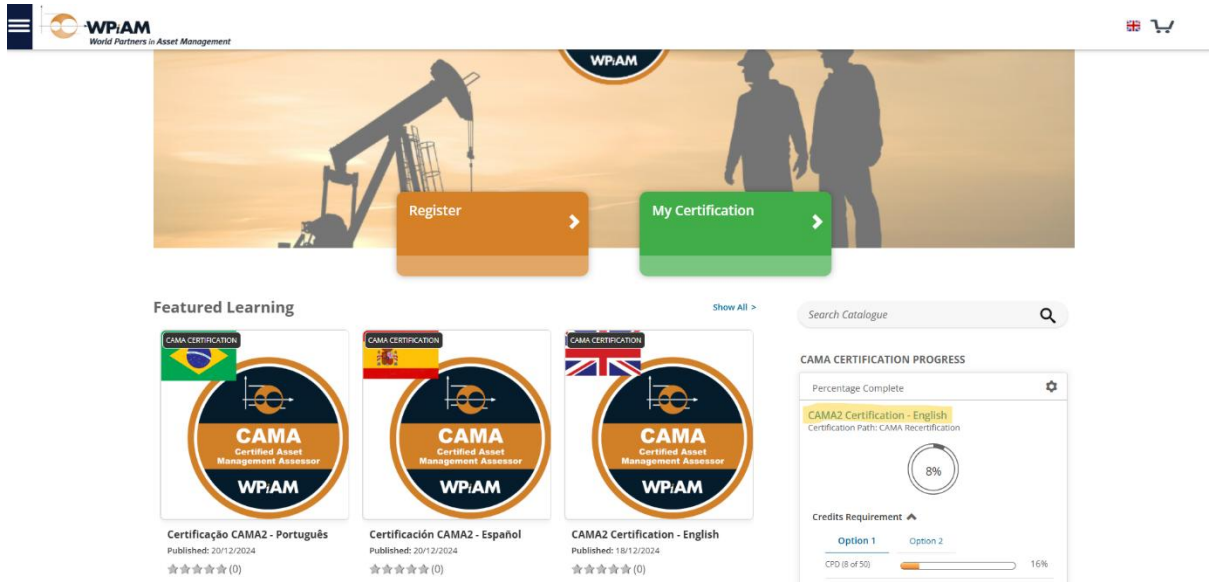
WPiAM
World Partners in Asset Management

WPiAM

Register

My Certification

Featured Learning

Show All >

CAMA CERTIFICATION
CAMA
Certified Asset Management Assessor
WPiAM
Certificação CAMA2 - Português
Published: 20/12/2024
(0)

CAMA CERTIFICATION
CAMA
Certified Asset Management Assessor
WPiAM
Certificación CAMA2 - Español
Published: 20/12/2024
(0)

CAMA CERTIFICATION
CAMA
Certified Asset Management Assessor
WPiAM
CAMA2 Certification - English
Published: 18/12/2024
(0)

Search Catalogue

CAMA CERTIFICATION PROGRESS

Percentage Complete

CAMA2 Certification - English
Certification Path: CAMA Recertification

8%

Credits Requirement

Option 1
Option 2

CPD (8 of 50)
16%